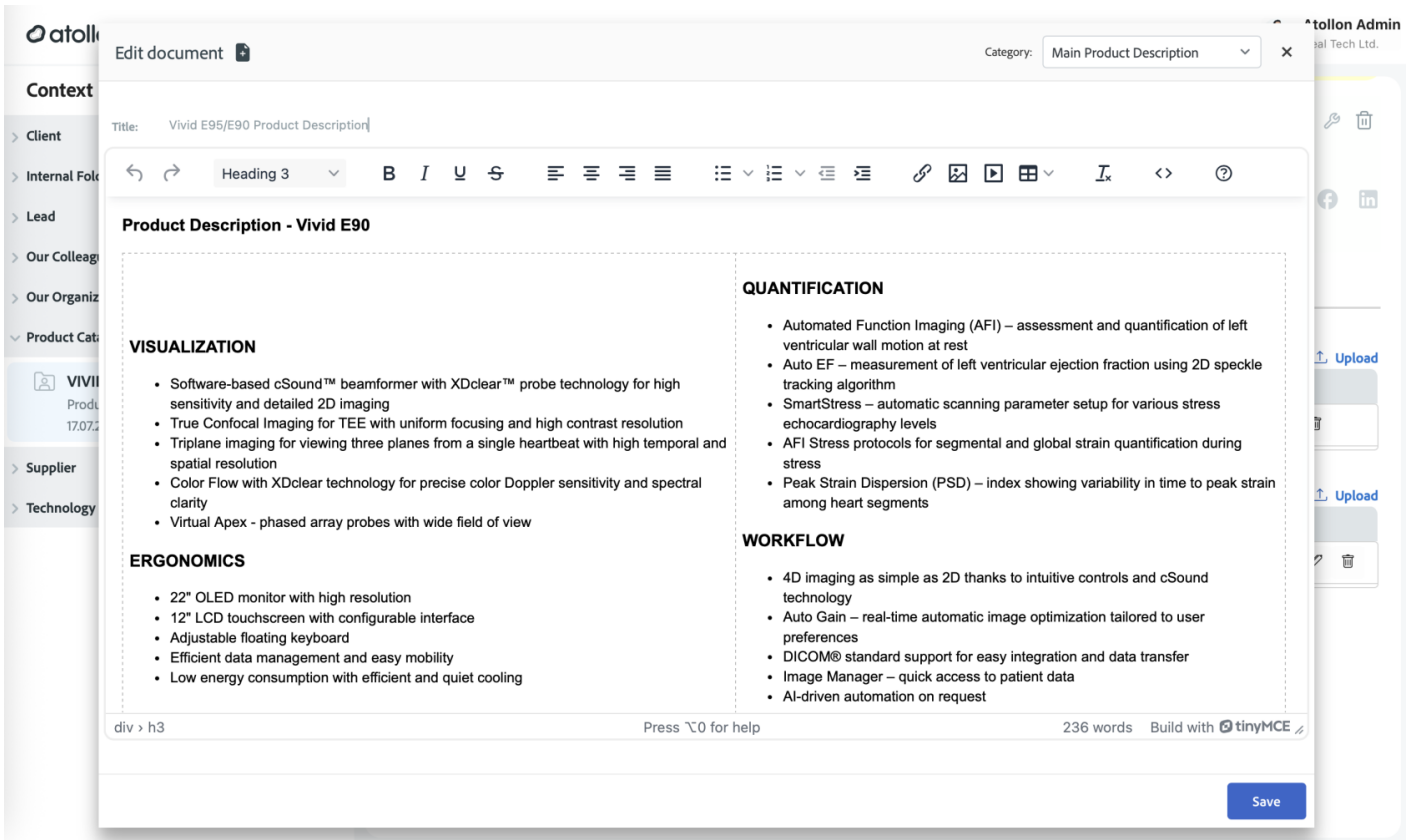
atoll

Atollon Admin
al Tech Ltd.

Context

Client
Internal Fol
Lead
Our Colleag
Our Organiz
Product Cat
VIVI
Produ
17.07.2
Supplier
Technology

Upload
Upload

Edit document

Category: Main Product Description

Title: Vivid E95/E90 Product Description

Heading 3

Product Description - Vivid E90

VISUALIZATION

- Software-based cSound™ beamformer with XDclear™ probe technology for high sensitivity and detailed 2D imaging
- True Confocal Imaging for TEE with uniform focusing and high contrast resolution
- Triplane imaging for viewing three planes from a single heartbeat with high temporal and spatial resolution
- Color Flow with XDclear technology for precise color Doppler sensitivity and spectral clarity
- Virtual Apex - phased array probes with wide field of view

ERGONOMICS

- 22" OLED monitor with high resolution
- 12" LCD touchscreen with configurable interface
- Adjustable floating keyboard
- Efficient data management and easy mobility
- Low energy consumption with efficient and quiet cooling

QUANTIFICATION

- Automated Function Imaging (AFI) – assessment and quantification of left ventricular wall motion at rest
- Auto EF – measurement of left ventricular ejection fraction using 2D speckle tracking algorithm
- SmartStress – automatic scanning parameter setup for various stress echocardiography levels
- AFI Stress protocols for segmental and global strain quantification during stress
- Peak Strain Dispersion (PSD) – index showing variability in time to peak strain among heart segments

WORKFLOW

- 4D imaging as simple as 2D thanks to intuitive controls and cSound technology
- Auto Gain – real-time automatic image optimization tailored to user preferences
- DICOM® standard support for easy integration and data transfer
- Image Manager – quick access to patient data
- AI-driven automation on request

div › h3   Press ⌥0 for help   236 words   Build with tinyMCE

Save